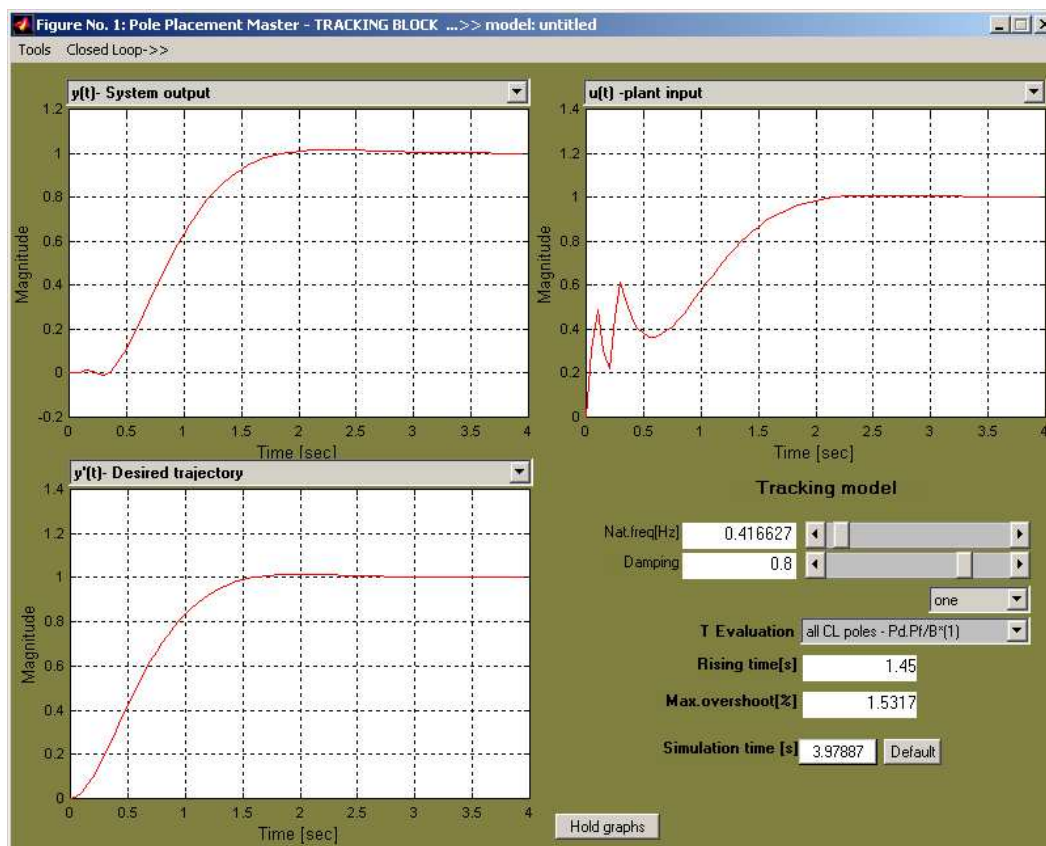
Figure No. 1: Pole Placement Master - TRACKING BLOCK ...>> model: untitled

Tools Closed Loop->>

y(t)- System output

1.2
1
0.8
0.6
0.4
0.2
0
-0.2
0 0.5 1 1.5 2 2.5 3 3.5 4

Magnitude

Time [sec]

u(t) -plant input

1.4
1.2
1
0.8
0.6
0.4
0.2
0
0 0.5 1 1.5 2 2.5 3 3.5 4

Magnitude

Time [sec]

y'(t)- Desired trajectory

1.4
1.2
1
0.8
0.6
0.4
0.2
0
0 0.5 1 1.5 2 2.5 3 3.5 4

Magnitude

Time [sec]

Tracking model

Nat.freq[Hz] 0.416627

Damping 0.8

one

T Evaluation all CL poles - Pd.Pf/B*(1)

Rising time[s] 1.45

Max.overshoot[%] 1.5317

Simulation time [s] 3.97887 Default

Hold graphs